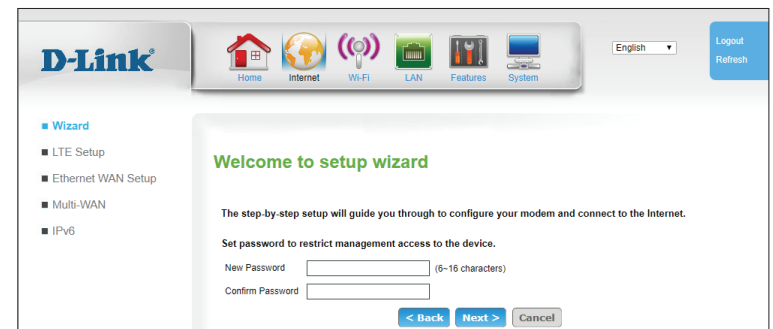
D-Link®

Home
Internet
Wi-Fi
LAN
Features
System

English

Logout
Refresh

■ Wizard
■ LTE Setup
■ Ethernet WAN Setup
■ Multi-WAN
■ IPv6

Welcome to setup wizard

The step-by-step setup will guide you through to configure your modem and connect to the Internet.

Set password to restrict management access to the device.

New Password (6~16 characters)
Confirm Password

< Back Next > Cancel